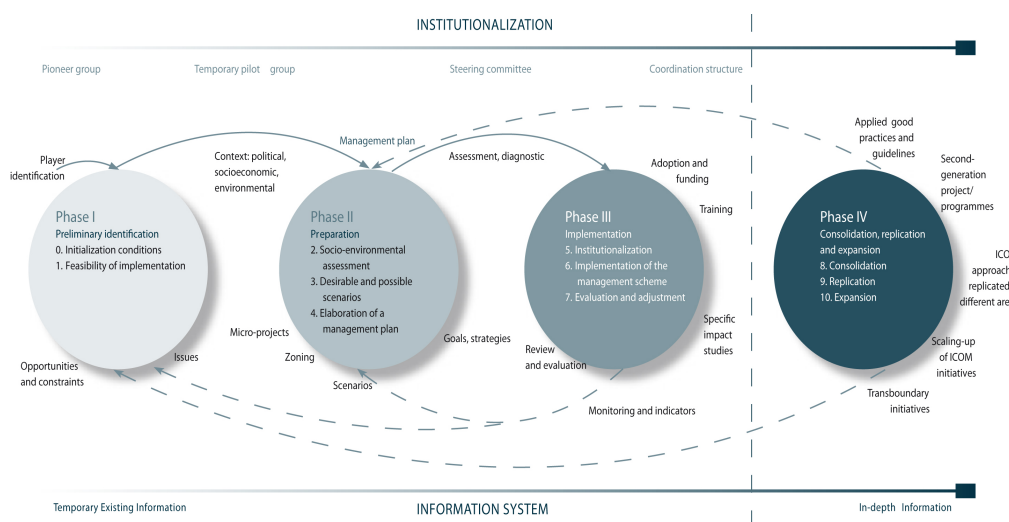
INSTITUTIONALIZATION

Pioneer group

Temporary pilot group

Steering committee

Coordination structure

Player identification

Context: political, socioeconomic, environmental

Management plan

Assessment, diagnostic

Adoption and funding

Training

Applied good practices and guidelines

Second-generation project/ programmes

Phase I
Preliminary identification
0. Initialization conditions
1. Feasibility of implementation

Phase II
Preparation
2. Socio-environmental assessment
3. Desirable and possible scenarios
4. Elaboration of a management plan

Phase III
Implementation
5. Institutionalization
6. Implementation of the management scheme
7. Evaluation and adjustment

Phase IV
Consolidation, replication and expansion
8. Consolidation
9. Replication
10. Expansion

ICO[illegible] approach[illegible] replicated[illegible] different are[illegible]

Micro-projects

Goals, strategies

Specific impact studies

Issues

Zoning

Review and evaluation

Scaling-up of ICOM initiatives

Opportunities and constraints

Scenarios

Monitoring and indicators

Transboundary initiatives

Temporary Existing Information

INFORMATION SYSTEM

In-depth Information